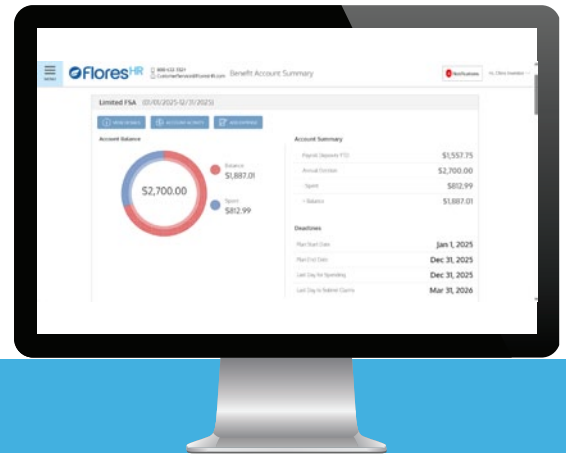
FloresHR

800-532-3321
CustomerService@floreshr.com

Benefit Account Summary

Notifications

Hi, Chris Incentive

Limited FSA (01/01/2025-12/31/2025)

VIEW DETAILS

ACCOUNT ACTIVITY

ADD EXPENSE

Account Balance

$2,700.00

Balance
$1,887.01

Spent
$812.99

Account Summary

| | |
|---|---|
| Payroll Deposits YTD | $1,557.75 |
| Annual Election | $2,700.00 |
| - Spent | $812.99 |
| = Balance | $1,887.01 |

Deadlines

| | |
|---|---|
| Plan Start Date | Jan 1, 2025 |
| Plan End Date | Dec 31, 2025 |
| Last Day for Spending | Dec 31, 2025 |
| Last Day to Submit Claims | Mar 31, 2026 |